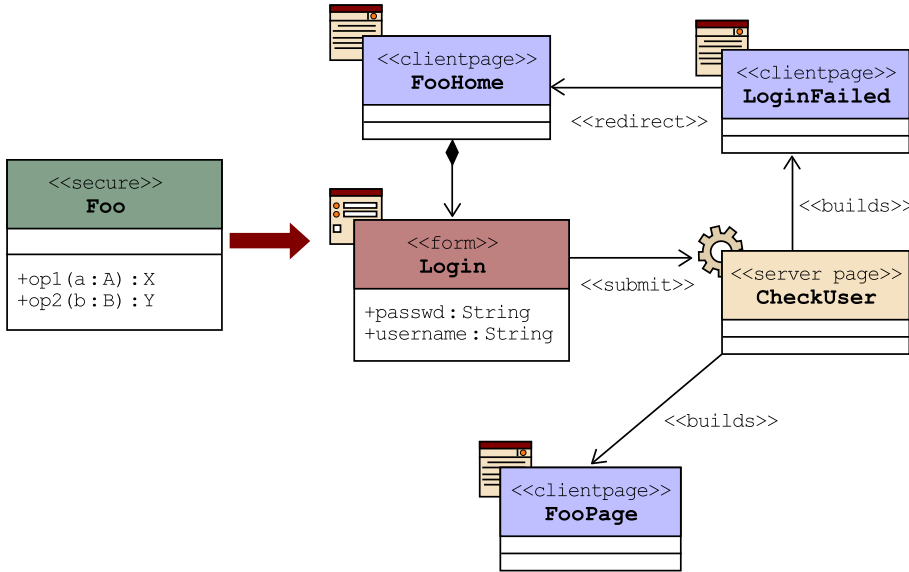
<<secure>>
Foo

+op1(a:A):X
+op2(b:B):Y

<<clientpage>>
FooHome

<<redirect>>

<<clientpage>>
LoginFailed

<<builds>>

<<form>>
Login

+passwd:String
+username:String

<<submit>>

<<server page>>
CheckUser

<<builds>>

<<clientpage>>
FooPage